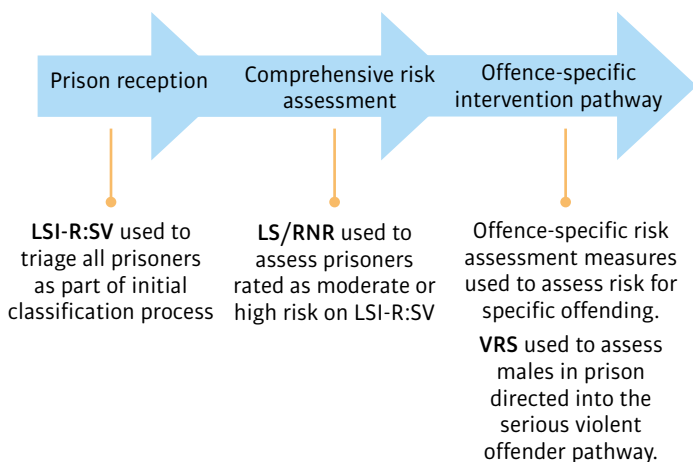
Prison reception

Comprehensive risk assessment

Offence-specific intervention pathway

LSI-R:SV used to triage all prisoners as part of initial classification process

LS/RNR used to assess prisoners rated as moderate or high risk on LSI-R:SV

Offence-specific risk assessment measures used to assess risk for specific offending.

VRS used to assess males in prison directed into the serious violent offender pathway.